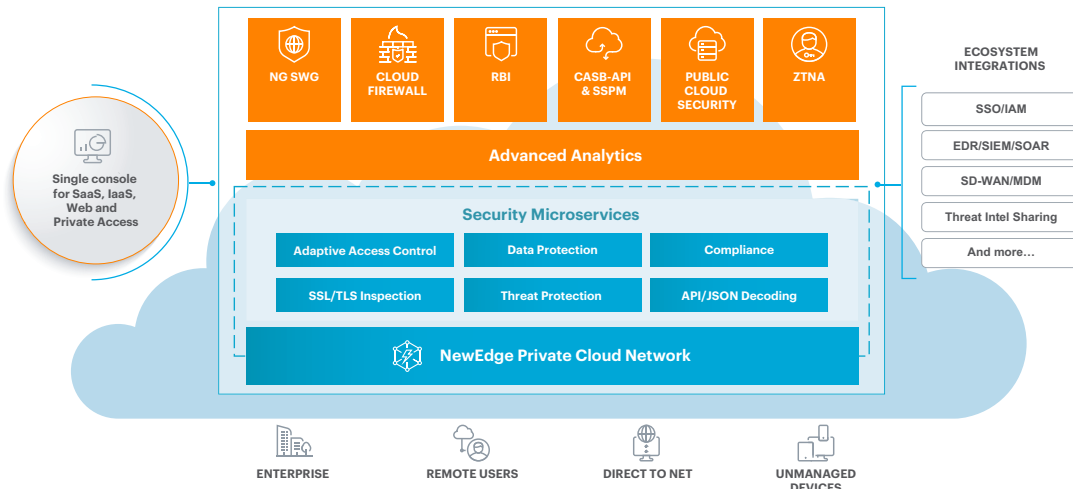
Single console for SaaS, IaaS, Web and Private Access

NG SWG

CLOUD FIREWALL

RBI

CASB-API & SSPM

PUBLIC CLOUD SECURITY

ZTNA

Advanced Analytics

Security Microservices

Adaptive Access Control

Data Protection

Compliance

SSL/TLS Inspection

Threat Protection

API/JSON Decoding

NewEdge Private Cloud Network

ECOSYSTEM INTEGRATIONS

SSO/IAM

EDR/SIEM/SOAR

SD-WAN/MDM

Threat Intel Sharing

And more…

ENTERPRISE

REMOTE USERS

DIRECT TO NET

UNMANAGED DEVICES